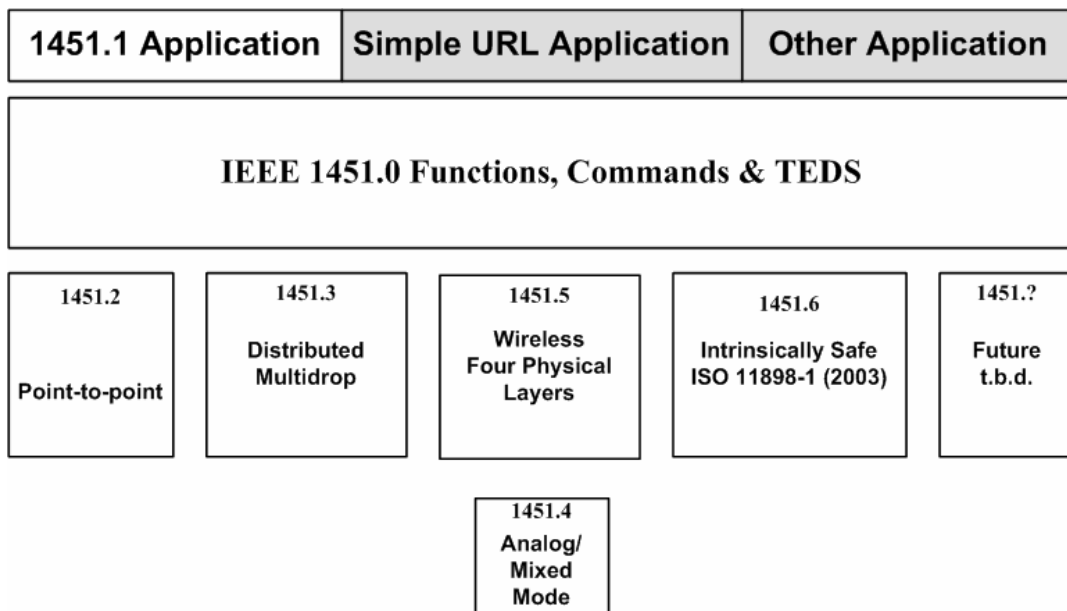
1451.1 Application

Simple URL Application

Other Application

IEEE 1451.0 Functions, Commands & TEDS

1451.2

Point-to-point

1451.3

Distributed Multidrop

1451.5

Wireless Four Physical Layers

1451.6

Intrinsically Safe ISO 11898-1 (2003)

1451.?

Future t.b.d.

1451.4

Analog/ Mixed Mode